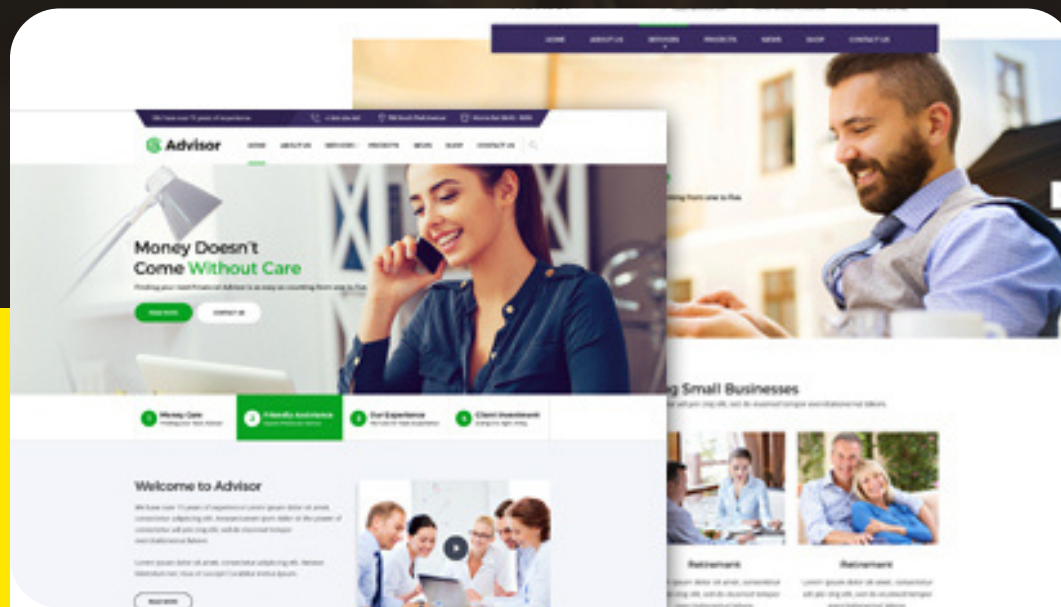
HOME ABOUT US SERVICES PROJECTS NEWS SHOP CONTACT US

Advisor

HOME ABOUT US SERVICES PROJECTS NEWS SHOP CONTACT US

Money Doesn't Come Without Care

Finding your next Financial Advisor is as easy as counting from one to five

READ MORE CONTACT US

Money Care

Friendly Assistance

Our Experience

Client Investment

Welcome to Advisor

READ MORE

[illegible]g Small Businesses

Retirement

Retirement